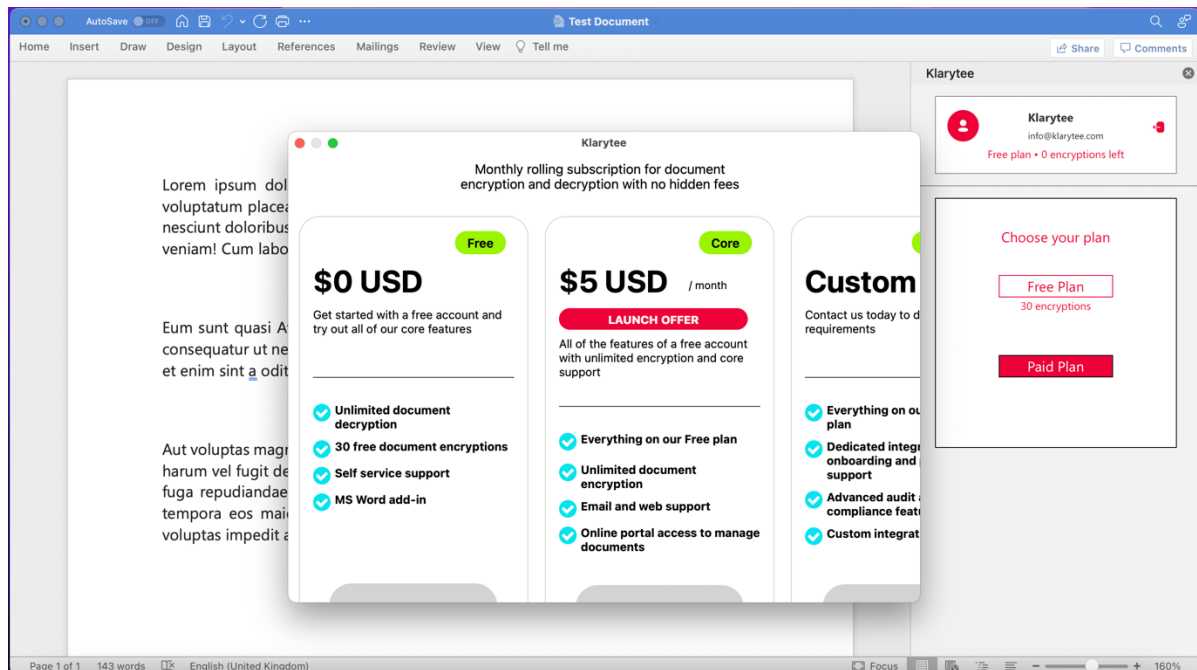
AutoSave OFF

Test Document

Home Insert Draw Design Layout References Mailings Review View Tell me

Share Comments

Lorem ipsum dol voluptatum place nesciunt doloribu veniam! Cum labo

Eum sunt quasi A consequatur ut ne et enim sint a odit

Aut voluptas magr harum vel fugit de fuga repudiandae tempora eos mai voluptas impedit a

Klarytee

Monthly rolling subscription for document encryption and decryption with no hidden fees

Free

$0 USD

Get started with a free account and try out all of our core features

Unlimited document decryption

30 free document encryptions

Self service support

MS Word add-in

Core

$5 USD / month

LAUNCH OFFER

All of the features of a free account with unlimited encryption and core support

Everything on our Free plan

Unlimited document encryption

Email and web support

Online portal access to manage documents

Custom

Contact us today to d requirements

Everything on ou plan

Dedicated integr onboarding and support

Advanced audit compliance featu

Custom integrat

Klarytee

Klarytee

info@klarytee.com

Free plan • 0 encryptions left

Choose your plan

Free Plan

30 encryptions

Paid Plan

Page 1 of 1 143 words English (United Kingdom) Focus 160%